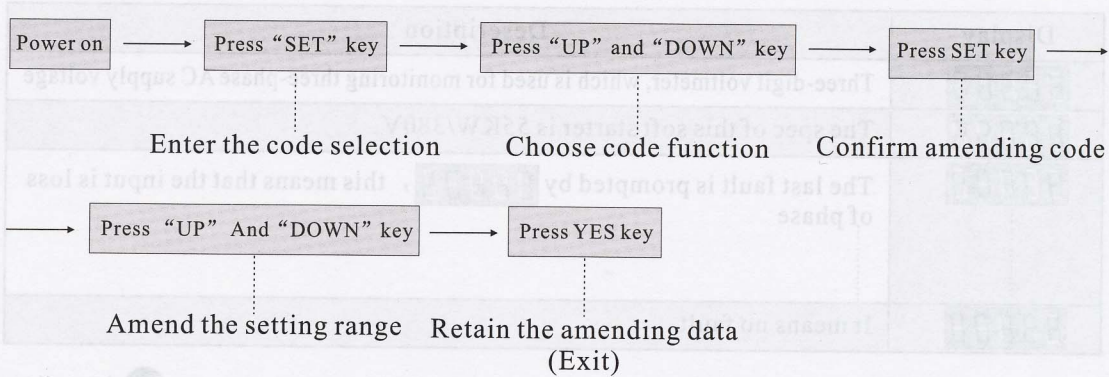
Power on → Press "SET" key → Press "UP" and "DOWN" key → Press SET key →

Enter the code selection

Choose code function

Confirm amending code

→ Press "UP" And "DOWN" key → Press YES key

Amend the setting range

Retain the amending data (Exit)